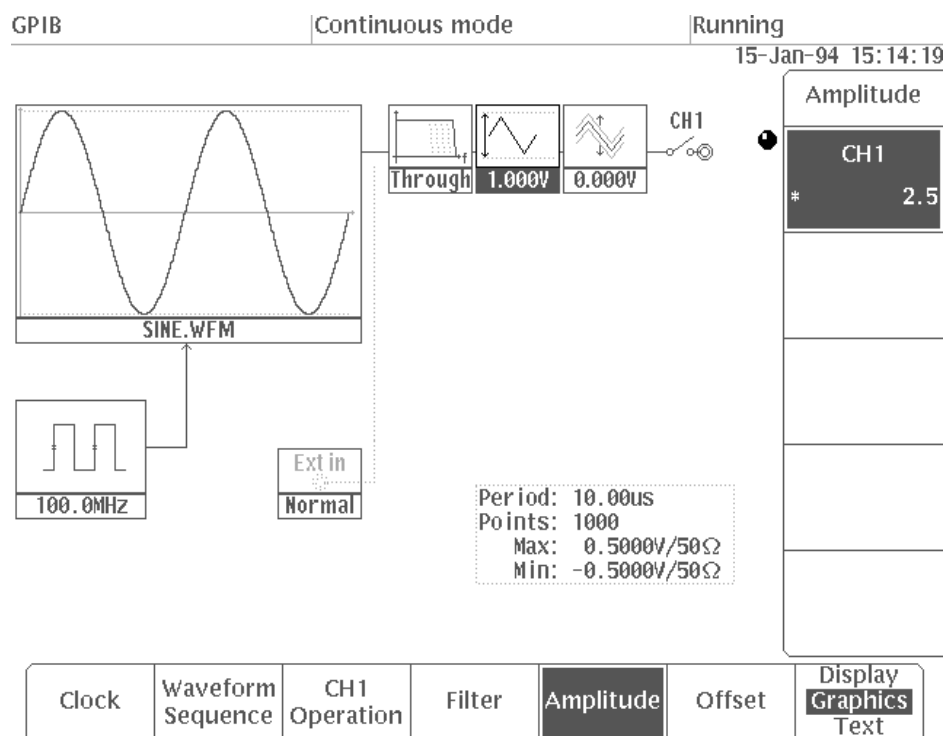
GPIB
Continuous mode
Running
15-Jan-94 15:14:19

Amplitude

CH1
* 2.5

CH1

Through
1.000V
0.000V

SINE.WFM

100.0MHz

Ext in
Normal

Period: 10.00us
Points: 1000
Max: 0.5000V/50Ω
Min: -0.5000V/50Ω

Clock
Waveform Sequence
CH1 Operation
Filter
Amplitude
Offset
Display Graphics Text